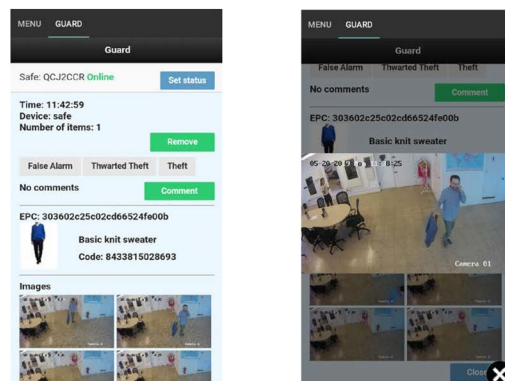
MENU GUARD

Guard

Safe: QCJ2CCR Online

Set status

Time: 11:42:59
Device: safe
Number of items: 1

Remove

False Alarm Thwarted Theft Theft

No comments

Comment

EPC: 303602c25c02cd66524fe00b

Basic knit sweater

Code: 8433815028693

Images

MENU GUARD

Guard

False Alarm Thwarted Theft Theft

No comments

Comment

EPC: 303602c25c02cd66524fe00b

Basic knit sweater

05-20-20 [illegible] 8:25

Camera 01

Close